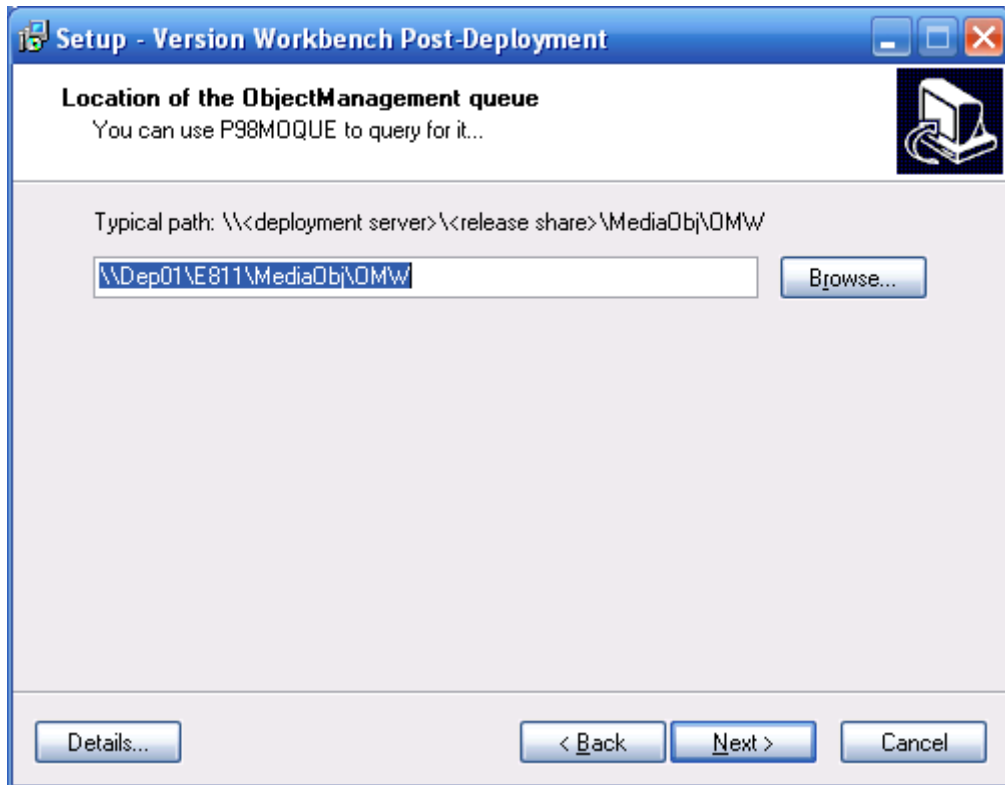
Setup - Version Workbench Post-Deployment

Location of the ObjectManagement queue
You can use P98MOQUE to query for it...

Typical path: \\<deployment server>\<release share>\MediaObj\OMW

\\Dep01\E811\MediaObj\OMW

Browse...

Details...

< Back

Next >

Cancel